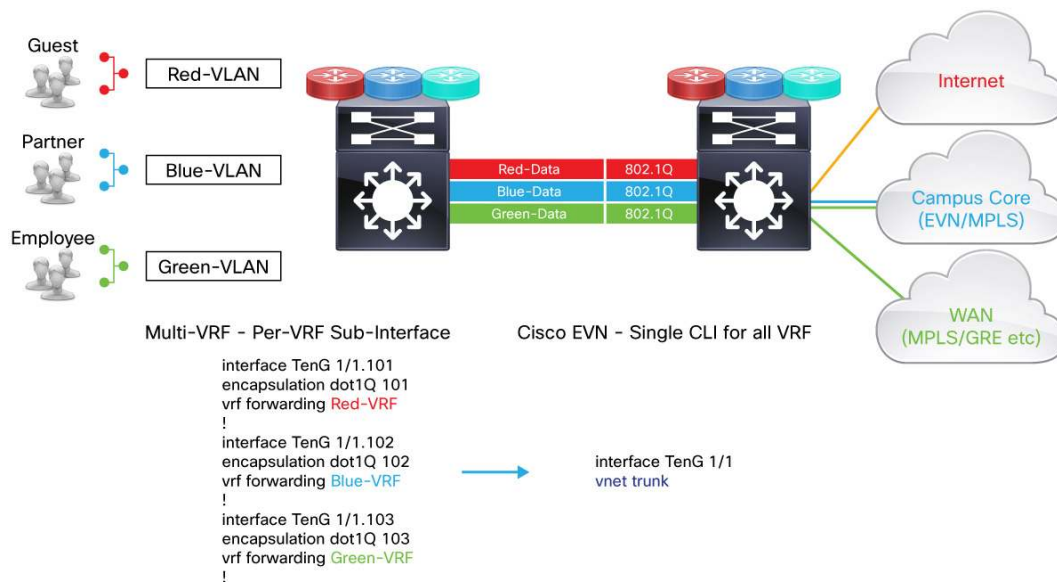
Guest
Red-VLAN
Partner
Blue-VLAN
Employee
Green-VLAN

Red-Data 802.1Q
Blue-Data 802.1Q
Green-Data 802.1Q

Internet
Campus Core (EVN/MPLS)
WAN (MPLS/GRE etc)

Multi-VRF - Per-VRF Sub-Interface

interface TenG 1/1.101
encapsulation dot1Q 101
vrf forwarding Red-VRF
!
interface TenG 1/1.102
encapsulation dot1Q 102
vrf forwarding Blue-VRF
!
interface TenG 1/1.103
encapsulation dot1Q 103
vrf forwarding Green-VRF
!

Cisco EVN - Single CLI for all VRF

interface TenG 1/1
vnet trunk